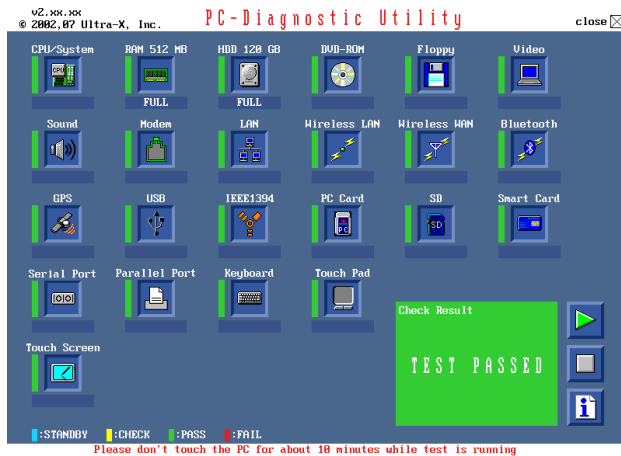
v2.xx.xx
© 2002,07 Ultra-X, Inc.

PC-Diagnostic Utility

close

CPU/System

RAM 512 MB

FULL

HDD 120 GB

FULL

DVD-ROM

Floppy

Video

Sound

Modem

LAN

Wireless LAN

Wireless WAN

Bluetooth

GPS

USB

IEEE1394

PC Card

SD

Smart Card

Serial Port

Parallel Port

Keyboard

Touch Pad

Touch Screen

Check Result

TEST PASSED

:STANDBY :CHECK :PASS :FAIL

Please don't touch the PC for about 10 minutes while test is running